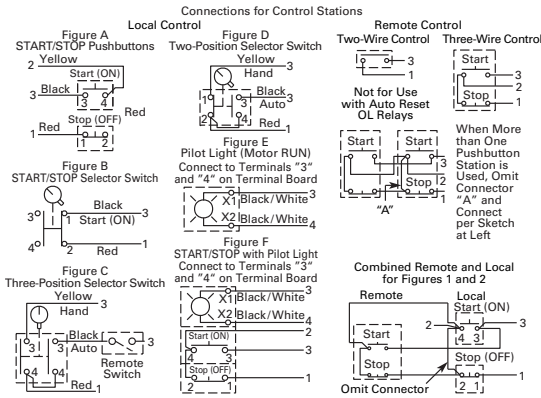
Connections for Control Stations

Local Control

Figure A
START/STOP Pushbuttons
Yellow
2
Start (ON)
3
Black
3 4
Red
Red
Stop (OFF)
1
1 2

Figure B
START/STOP Selector Switch
Black
Start (ON)
3
3
4
2
Red
1

Figure C
Three-Position Selector Switch
Yellow
Hand
3
Black
3
Auto
3
Remote Switch
4
4
Red
1

Figure D
Two-Position Selector Switch
Yellow
Hand
3
Black
1 3
Auto
2 4
Red
1

Figure E
Pilot Light (Motor RUN)
Connect to Terminals "3" and "4" on Terminal Board
X1 Black/White
3
X2 Black/White
4

Figure F
START/STOP with Pilot Light
Connect to Terminals "3" and "4" on Terminal Board
X1 Black/White
3
X2 Black/White
4
2
Start (ON)
4 3
3
Stop (OFF)
2 1
1

Remote Control
Two-Wire Control
3
1
Three-Wire Control
Start
3
2
Stop
1

Not for Use with Auto Reset OL Relays
Start
Start
3
Stop
Stop
2
1
"A"

When More than One Pushbutton Station is Used, Omit Connector "A" and Connect per Sketch at Left

Combined Remote and Local for Figures 1 and 2
Remote
Local
Start (ON)
Start
2
4 3
3
Stop
Stop (OFF)
2 1
1
Omit Connector